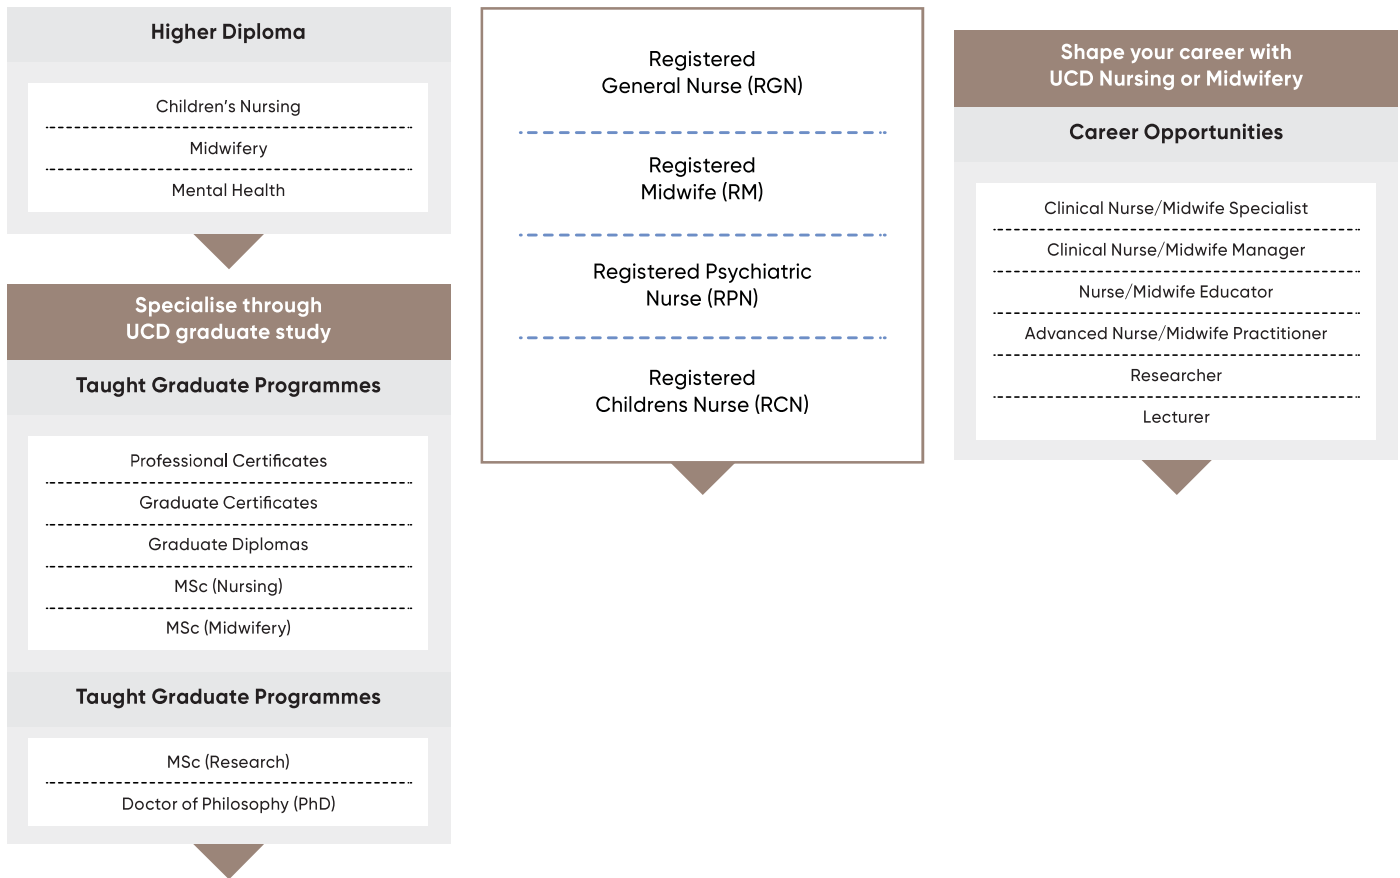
Higher Diploma

Children's Nursing

Midwifery

Mental Health

Specialise through UCD graduate study

Taught Graduate Programmes

Professional Certificates

Graduate Certificates

Graduate Diplomas

MSc (Nursing)

MSc (Midwifery)

Taught Graduate Programmes

MSc (Research)

Doctor of Philosophy (PhD)

Registered General Nurse (RGN)

Registered Midwife (RM)

Registered Psychiatric Nurse (RPN)

Registered Childrens Nurse (RCN)

Shape your career with UCD Nursing or Midwifery

Career Opportunities

Clinical Nurse/Midwife Specialist

Clinical Nurse/Midwife Manager

Nurse/Midwife Educator

Advanced Nurse/Midwife Practitioner

Researcher

Lecturer